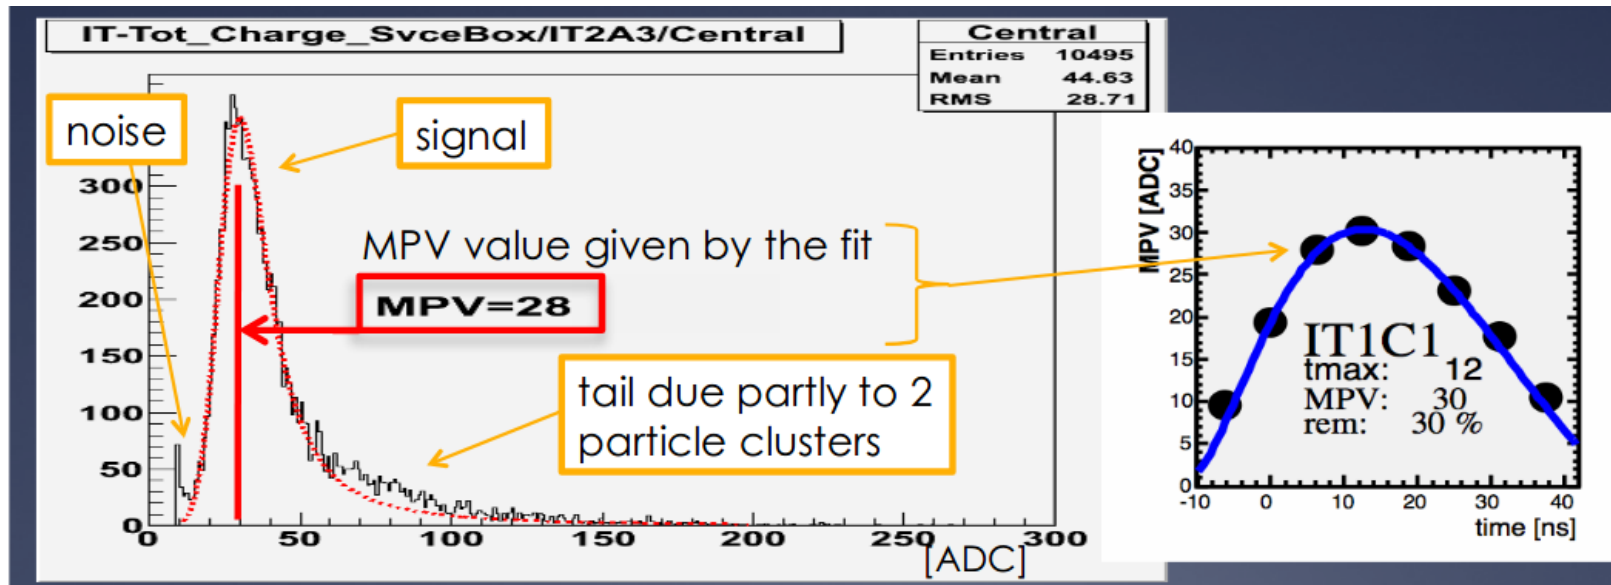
IT-Tot_Charge_SvceBox/IT2A3/Central

| Central | |
|---|---|
| Entries | 10495 |
| Mean | 44.63 |
| RMS | 28.71 |

noise

signal

MPV value given by the fit

MPV=28

tail due partly to 2 particle clusters

300
250
200
150
100
50
0
0 50 100 150 200 250 300
[ADC]

MPV [ADC]
40
35
30
25
20
15
10
5
0
-10 0 10 20 30 40
time [ns]

IT1C1
tmax: 12
MPV: 30
rem: 30 %